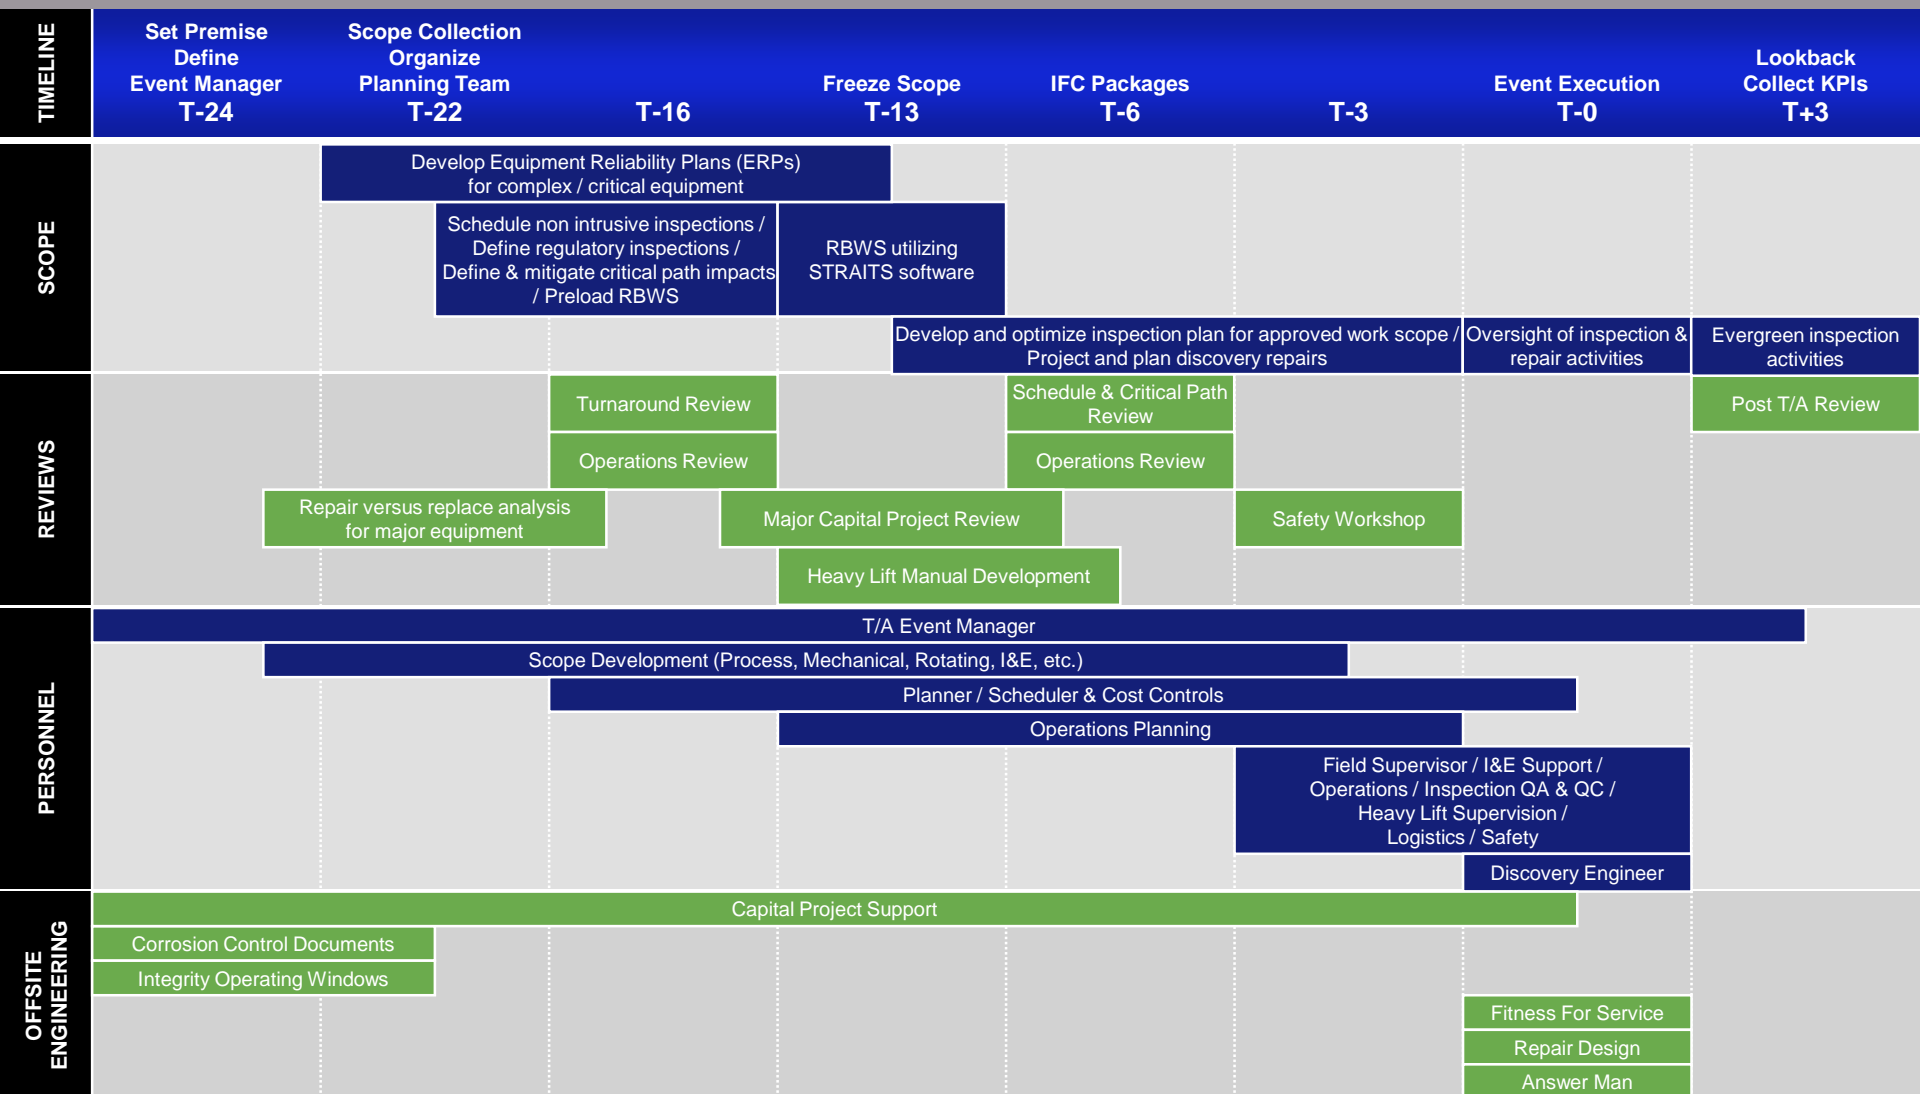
TIMELINE

Set Premise
Define
Event Manager
T-24

Scope Collection
Organize
Planning Team
T-22

T-16

Freeze Scope
T-13

IFC Packages
T-6

T-3

Event Execution
T-0

Lookback
Collect KPIs
T+3

SCOPE

Develop Equipment Reliability Plans (ERPs) for complex / critical equipment

Schedule non intrusive inspections / Define regulatory inspections / Define & mitigate critical path impacts / Preload RBWS

RBWS utilizing STRAITS software

Develop and optimize inspection plan for approved work scope / Project and plan discovery repairs

Oversight of inspection & repair activities

Evergreen inspection activities

REVIEWS

Turnaround Review

Schedule & Critical Path Review

Post T/A Review

Operations Review

Operations Review

Repair versus replace analysis for major equipment

Major Capital Project Review

Safety Workshop

Heavy Lift Manual Development

PERSONNEL

T/A Event Manager

Scope Development (Process, Mechanical, Rotating, I&E, etc.)

Planner / Scheduler & Cost Controls

Operations Planning

Field Supervisor / I&E Support / Operations / Inspection QA & QC / Heavy Lift Supervision / Logistics / Safety

Discovery Engineer

OFFSITE ENGINEERING

Capital Project Support

Corrosion Control Documents

Integrity Operating Windows

Fitness For Service

Repair Design

Answer Man